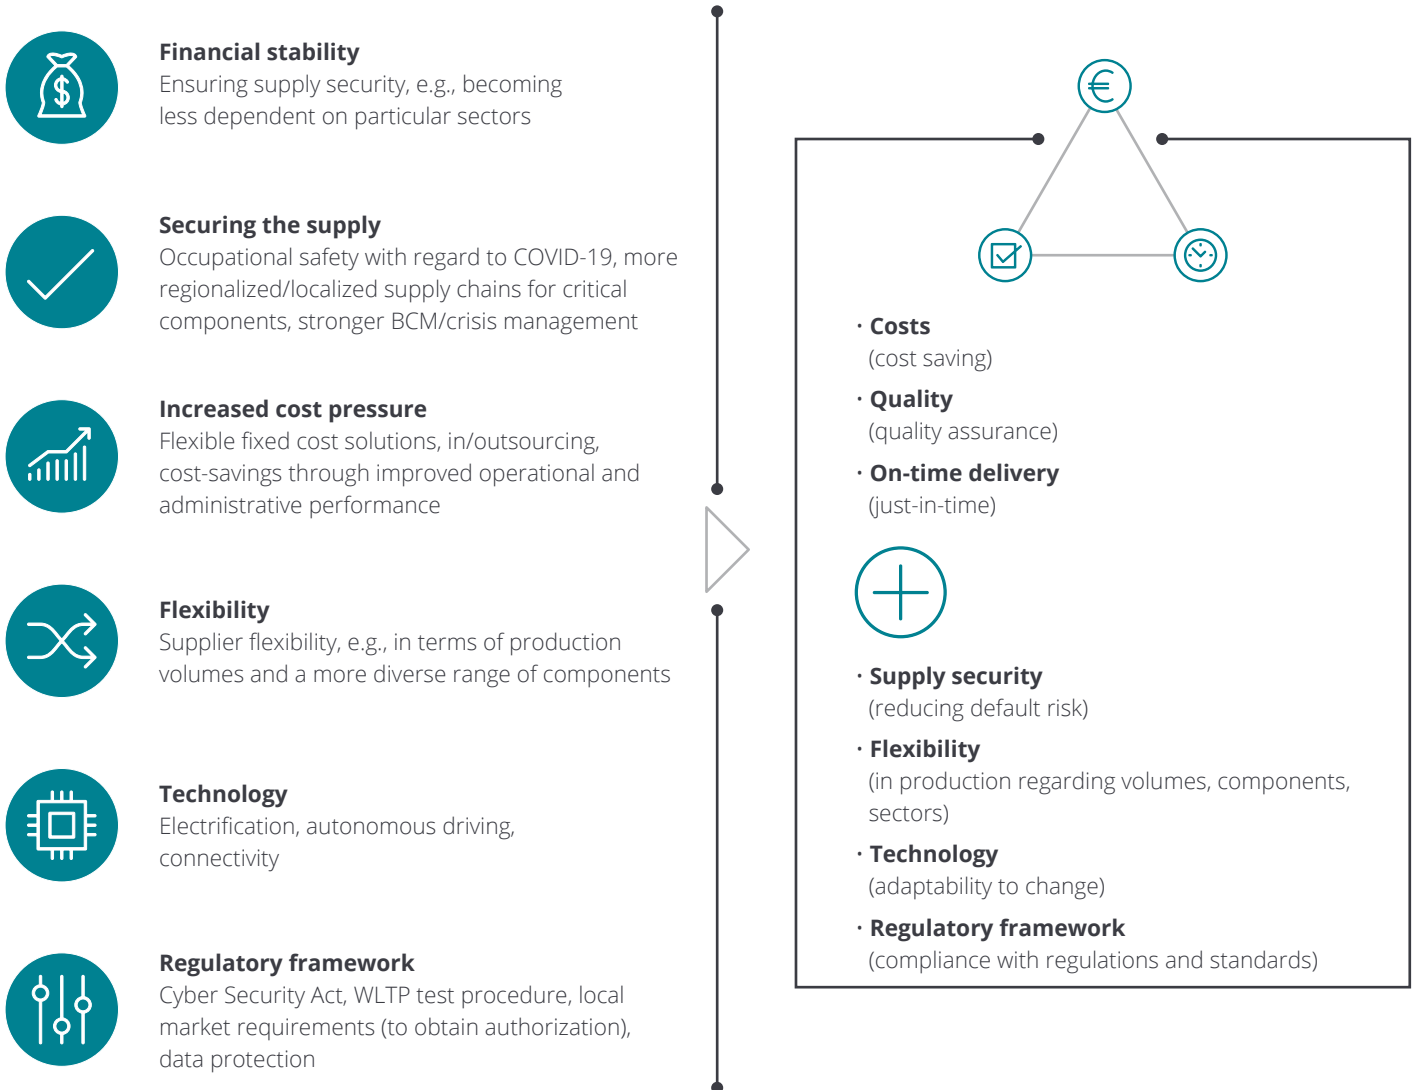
**Financial stability**
Ensuring supply security, e.g., becoming less dependent on particular sectors

**Securing the supply**
Occupational safety with regard to COVID-19, more regionalized/localized supply chains for critical components, stronger BCM/crisis management

**Increased cost pressure**
Flexible fixed cost solutions, in/outsourcing, cost-savings through improved operational and administrative performance

**Flexibility**
Supplier flexibility, e.g., in terms of production volumes and a more diverse range of components

**Technology**
Electrification, autonomous driving, connectivity

**Regulatory framework**
Cyber Security Act, WLTP test procedure, local market requirements (to obtain authorization), data protection

€

· **Costs**
(cost saving)
· **Quality**
(quality assurance)
· **On-time delivery**
(just-in-time)

· **Supply security**
(reducing default risk)
· **Flexibility**
(in production regarding volumes, components, sectors)
· **Technology**
(adaptability to change)
· **Regulatory framework**
(compliance with regulations and standards)